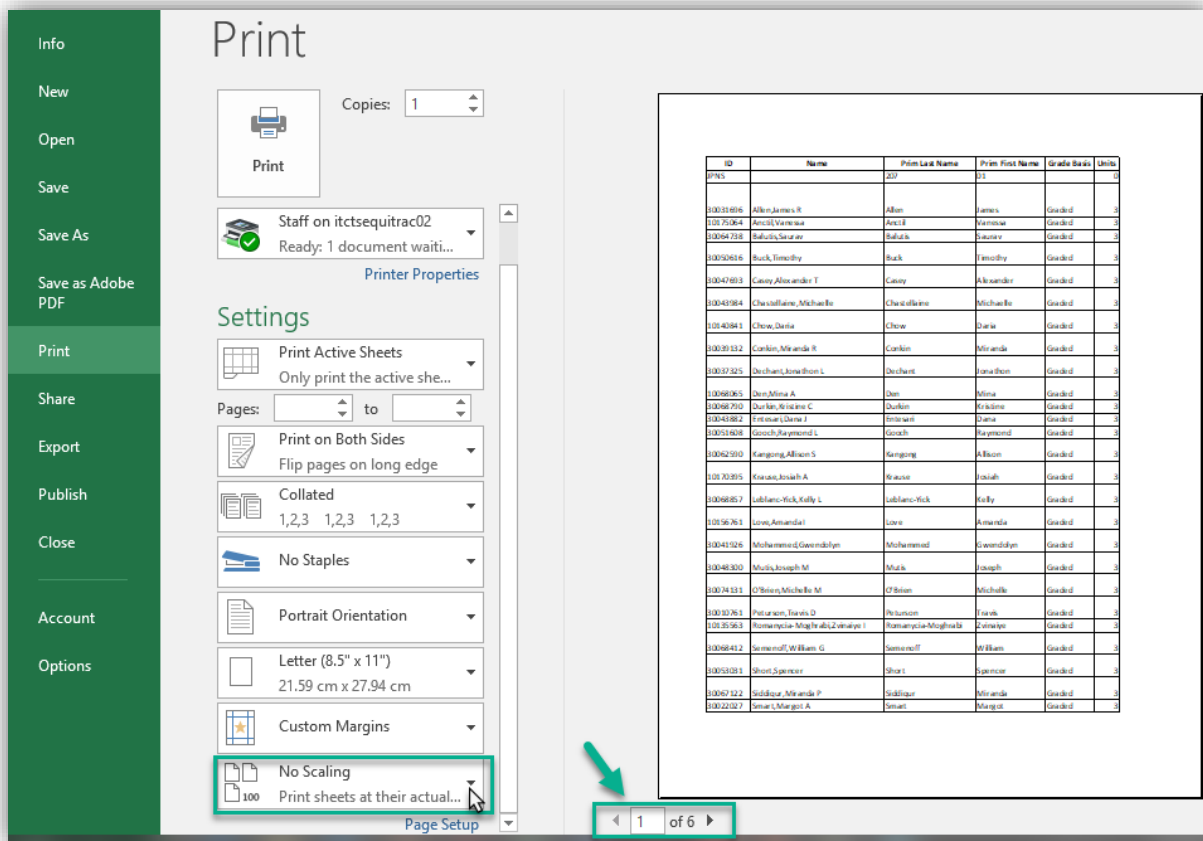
Info
New
Open
Save
Save As
Save as Adobe PDF
Print
Share
Export
Publish
Close
Account
Options

Print

Copies: 1

Print

Staff on itctsequitrac02
Ready: 1 document waiti...
Printer Properties

Settings

Print Active Sheets
Only print the active she...
Pages: to
Print on Both Sides
Flip pages on long edge
Collated
1,2,3 1,2,3 1,2,3
No Staples
Portrait Orientation
Letter (8.5" x 11")
21.59 cm x 27.94 cm
Custom Margins
No Scaling
Print sheets at their actual...
100
Page Setup

| ID | Name | Prim Last Name | Prim First Name | Grade Basis | Units |
|---|---|---|---|---|---|
| JPNS | | 207 | 01 | | 0 |
| 30031696 | Allen,James R | Allen | James | Graded | 3 |
| 10175064 | Ancill,Vanessa | Ancill | Vanessa | Graded | 3 |
| 30064738 | Bahuts,Saurav | Bahuts | Saurav | Graded | 3 |
| 30050616 | Buck,Timothy | Buck | Timothy | Graded | 3 |
| 30047693 | Casey,Alexander T | Casey | Alexander | Graded | 3 |
| 30043984 | Chastellaine,Michaelle | Chastellaine | Michaelle | Graded | 3 |
| 10140841 | Chow,Daria | Chow | Daria | Graded | 3 |
| 30039132 | Conkin,Miranda R | Conkin | Miranda | Graded | 3 |
| 30037325 | Dechant,Jonathon L | Dechant | Jonathon | Graded | 3 |
| 30068065 | Den,Mima A | Den | Mima | Graded | 3 |
| 30068790 | Durkin,Kristine C | Durkin | Kristine | Graded | 3 |
| 30043882 | Entesari,Dana J | Entesari | Dana | Graded | 3 |
| 30051608 | Gooch,Raymond L | Gooch | Raymond | Graded | 3 |
| 30062930 | Kangong,Allison S | Kangong | Allison | Graded | 3 |
| 10170395 | Krause,Josiah A | Krause | Josiah | Graded | 3 |
| 30068857 | Leblanc-Yick,Kelly L | Leblanc-Yick | Kelly | Graded | 3 |
| 10156763 | Love,Amanda I | Love | Amanda | Graded | 3 |
| 30041926 | Mohammed,Gwendolyn | Mohammed | Gwendolyn | Graded | 3 |
| 30048300 | Mutis,Joseph M | Mutis | Joseph | Graded | 3 |
| 30074131 | O'Brien,Michelle M | O'Brien | Michelle | Graded | 3 |
| 30010763 | Peturson,Travis D | Peturson | Travis | Graded | 3 |
| 10135563 | Romanycia-Moghrabi,Zvinaiye I | Romanycia-Moghrabi | Zvinaiye | Graded | 3 |
| 30068432 | Semenoff,William G | Semenoff | William | Graded | 3 |
| 30053031 | Short,Spencer | Short | Spencer | Graded | 3 |
| 30067122 | Siddiqur,Miranda P | Siddiqur | Miranda | Graded | 3 |
| 30022027 | Smart,Margot A | Smart | Margot | Graded | 3 |

1 of 6